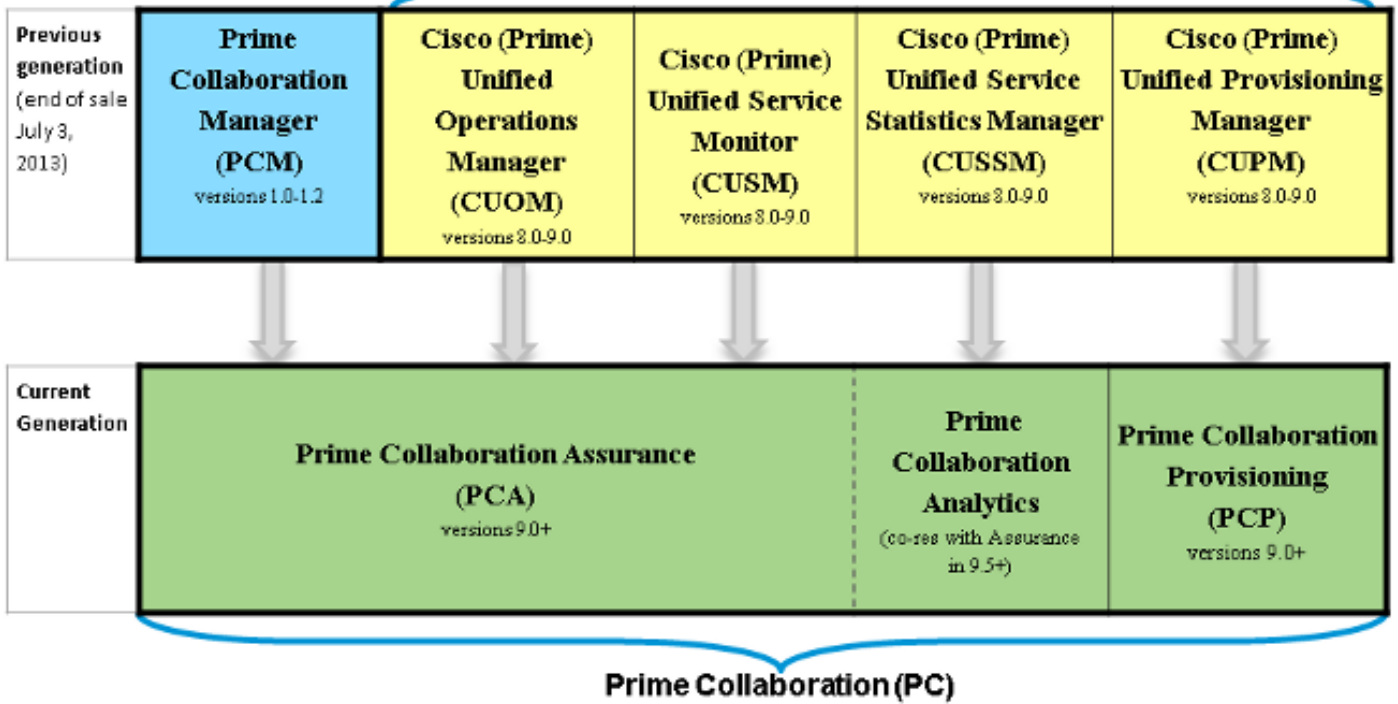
| Previous generation (end of sale July 3, 2013) | Prime Collaboration Manager (PCM) versions 1.0-1.2 | Cisco (Prime) Unified Operations Manager (CUOM) versions 8.0-9.0 | Cisco (Prime) Unified Service Monitor (CUSM) versions 8.0-9.0 | Cisco (Prime) Unified Service Statistics Manager (CUSSM) versions 8.0-9.0 | Cisco (Prime) Unified Provisioning Manager (CUPM) versions 8.0-9.0 |
|---|---|---|---|---|---|

| Current Generation | Prime Collaboration Assurance (PCA) versions 9.0+ | Prime Collaboration Analytics (co-res with Assurance in 9.5+) | Prime Collaboration Provisioning (PCP) versions 9.0+ |
|---|---|---|---|

Prime Collaboration (PC)